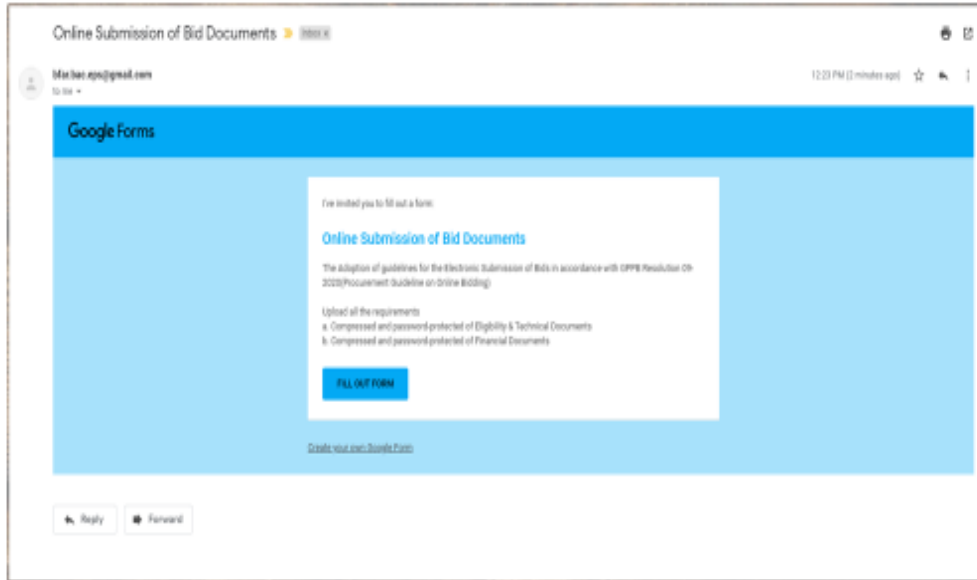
Online Submission of Bid Documents Inbox x

blacbac.epo@gmail.com
to me

12:23 PM (2 minutes ago)

Google Forms

I've invited you to fill out a form:

Online Submission of Bid Documents

The Adoption of guidelines for the Electronic Submission of Bids in accordance with GPPB Resolution 09-2020(Procurement Guideline on Online Bidding)

Upload all the requirements
a. Compressed and password-protected of Eligibility & Technical Documents
b. Compressed and password-protected of Financial Documents

FILL OUT FORM

Create your own Google Form

Reply
Forward